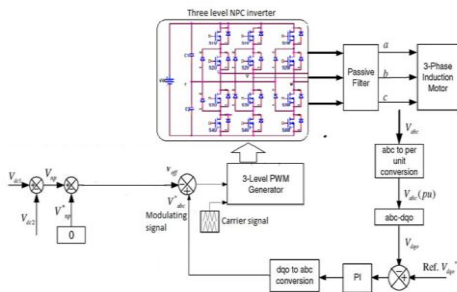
Three level NPC inverter

Passive Filter

a

b

c

3-Phase Induction Motor

$V_{abc}$

abc to per unit conversion

$V_{abc}(pu)$

abc-dqo

$V_{dqo}$

Ref. $V_{dqo}^*$

PI

dqo to abc conversion

$V_{dc1}$

$V_{dc2}$

$V_{np}$

$V_{np}^*$

0

$V_{diff}$

$V_{abc}^*$

Modulating signal

3-Level PWM Generator

Carrier signal